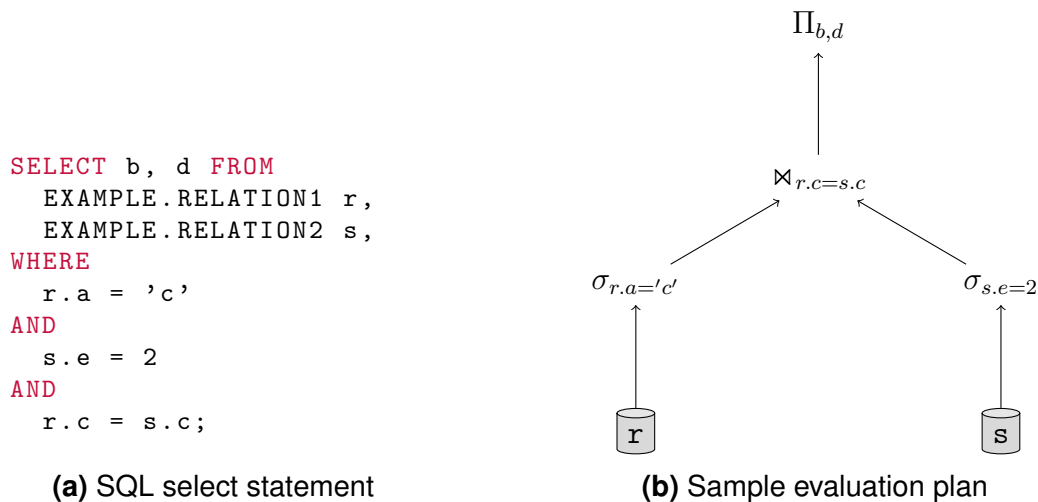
SELECT b, d FROM
  EXAMPLE.RELATION1 r,
  EXAMPLE.RELATION2 s,
WHERE
  r.a = 'c'
AND
  s.e = 2
AND
  r.c = s.c;

**(a)** SQL select statement

$\Pi_{b,d}$

$\bowtie_{r.c=s.c}$

$\sigma_{r.a='c'}$

$\sigma_{s.e=2}$

r

s

**(b)** Sample evaluation plan